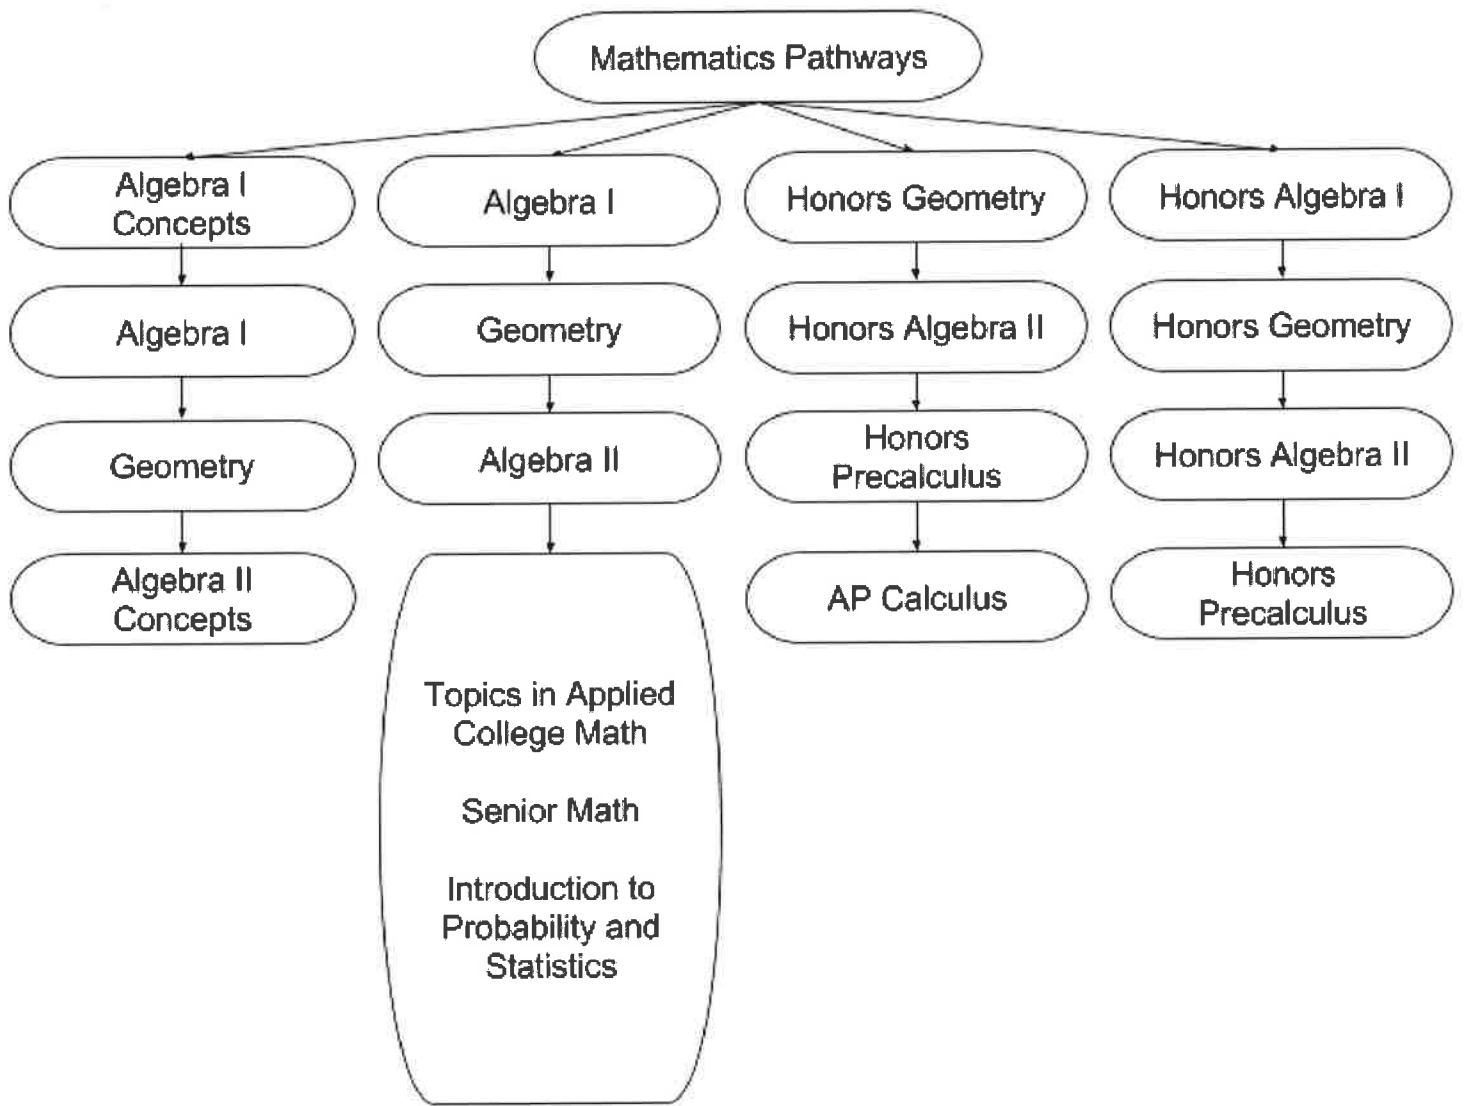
Mathematics Pathways

Algebra I Concepts

Algebra I

Geometry

Algebra II Concepts

Algebra I

Geometry

Algebra II

Topics in Applied College Math

Senior Math

Introduction to Probability and Statistics

Honors Geometry

Honors Algebra II

Honors Precalculus

AP Calculus

Honors Algebra I

Honors Geometry

Honors Algebra II

Honors Precalculus